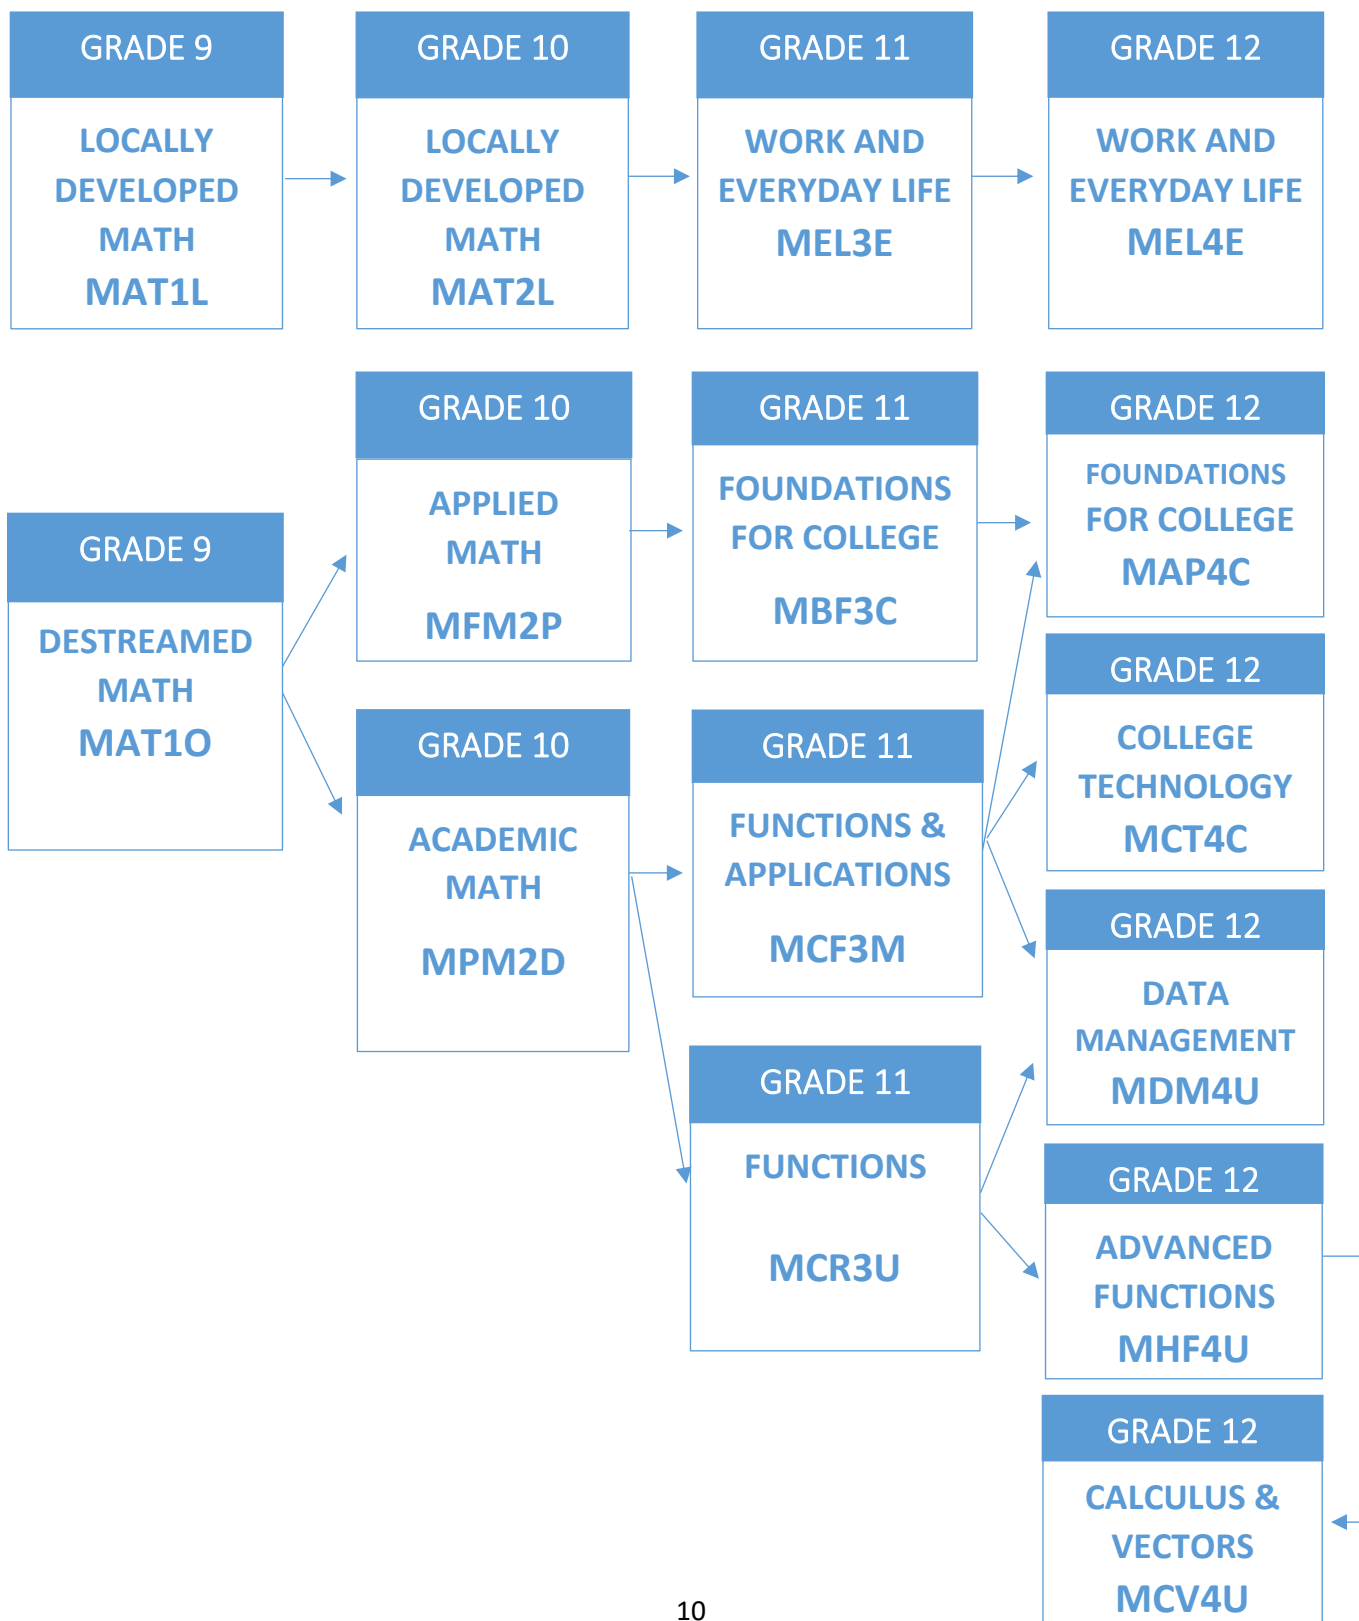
GRADE 9
LOCALLY DEVELOPED MATH
MAT1L

GRADE 10
LOCALLY DEVELOPED MATH
MAT2L

GRADE 11
WORK AND EVERYDAY LIFE
MEL3E

GRADE 12
WORK AND EVERYDAY LIFE
MEL4E

GRADE 9
DESTREAMED MATH
MAT1O

GRADE 10
APPLIED MATH
MFM2P

GRADE 10
ACADEMIC MATH
MPM2D

GRADE 11
FOUNDATIONS FOR COLLEGE
MBF3C

GRADE 11
FUNCTIONS & APPLICATIONS
MCF3M

GRADE 11
FUNCTIONS
MCR3U

GRADE 12
FOUNDATIONS FOR COLLEGE
MAP4C

GRADE 12
COLLEGE TECHNOLOGY
MCT4C

GRADE 12
DATA MANAGEMENT
MDM4U

GRADE 12
ADVANCED FUNCTIONS
MHF4U

GRADE 12
CALCULUS & VECTORS
MCV4U

10